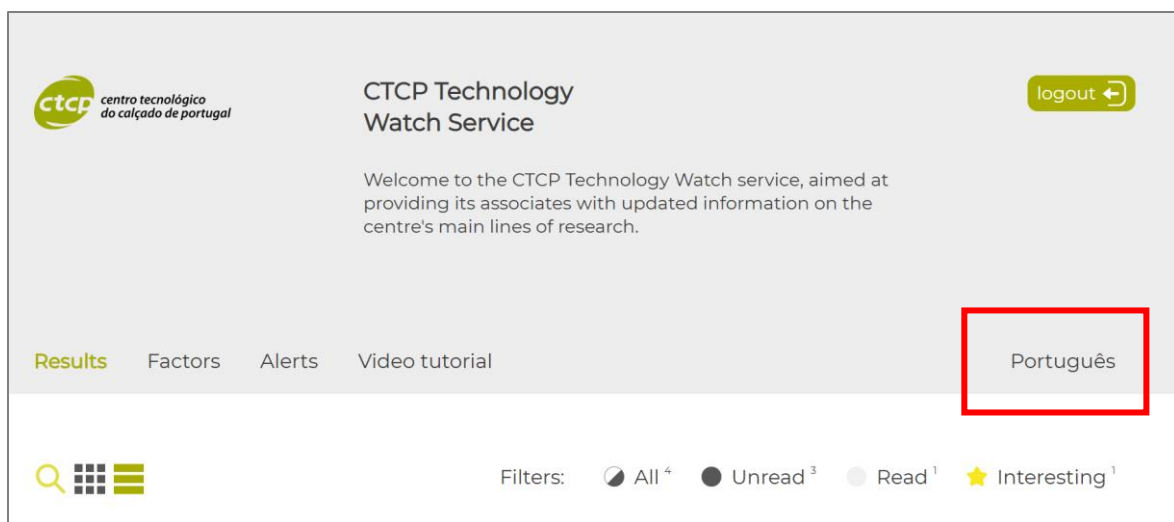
ctcp centro tecnológico do calçado de portugal

CTCP Technology Watch Service

logout

Welcome to the CTCP Technology Watch service, aimed at providing its associates with updated information on the centre's main lines of research.

Results Factors Alerts Video tutorial Português

Filters: All $^4$ Unread $^3$ Read $^1$ Interesting $^1$